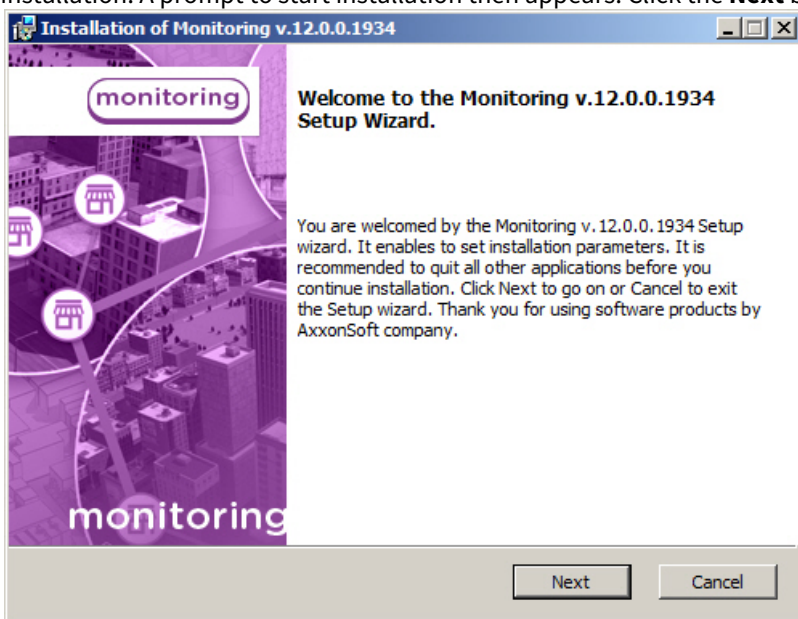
installation. A prompt to start installation then appears. Click the **Next** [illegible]

Installation of Monitoring v.12.0.0.1934

monitoring

Welcome to the Monitoring v.12.0.0.1934 Setup Wizard.

You are welcomed by the Monitoring v.12.0.0.1934 Setup wizard. It enables to set installation parameters. It is recommended to quit all other applications before you continue installation. Click Next to go on or Cancel to exit the Setup wizard. Thank you for using software products by AxxonSoft company.

monitoring

Next

Cancel